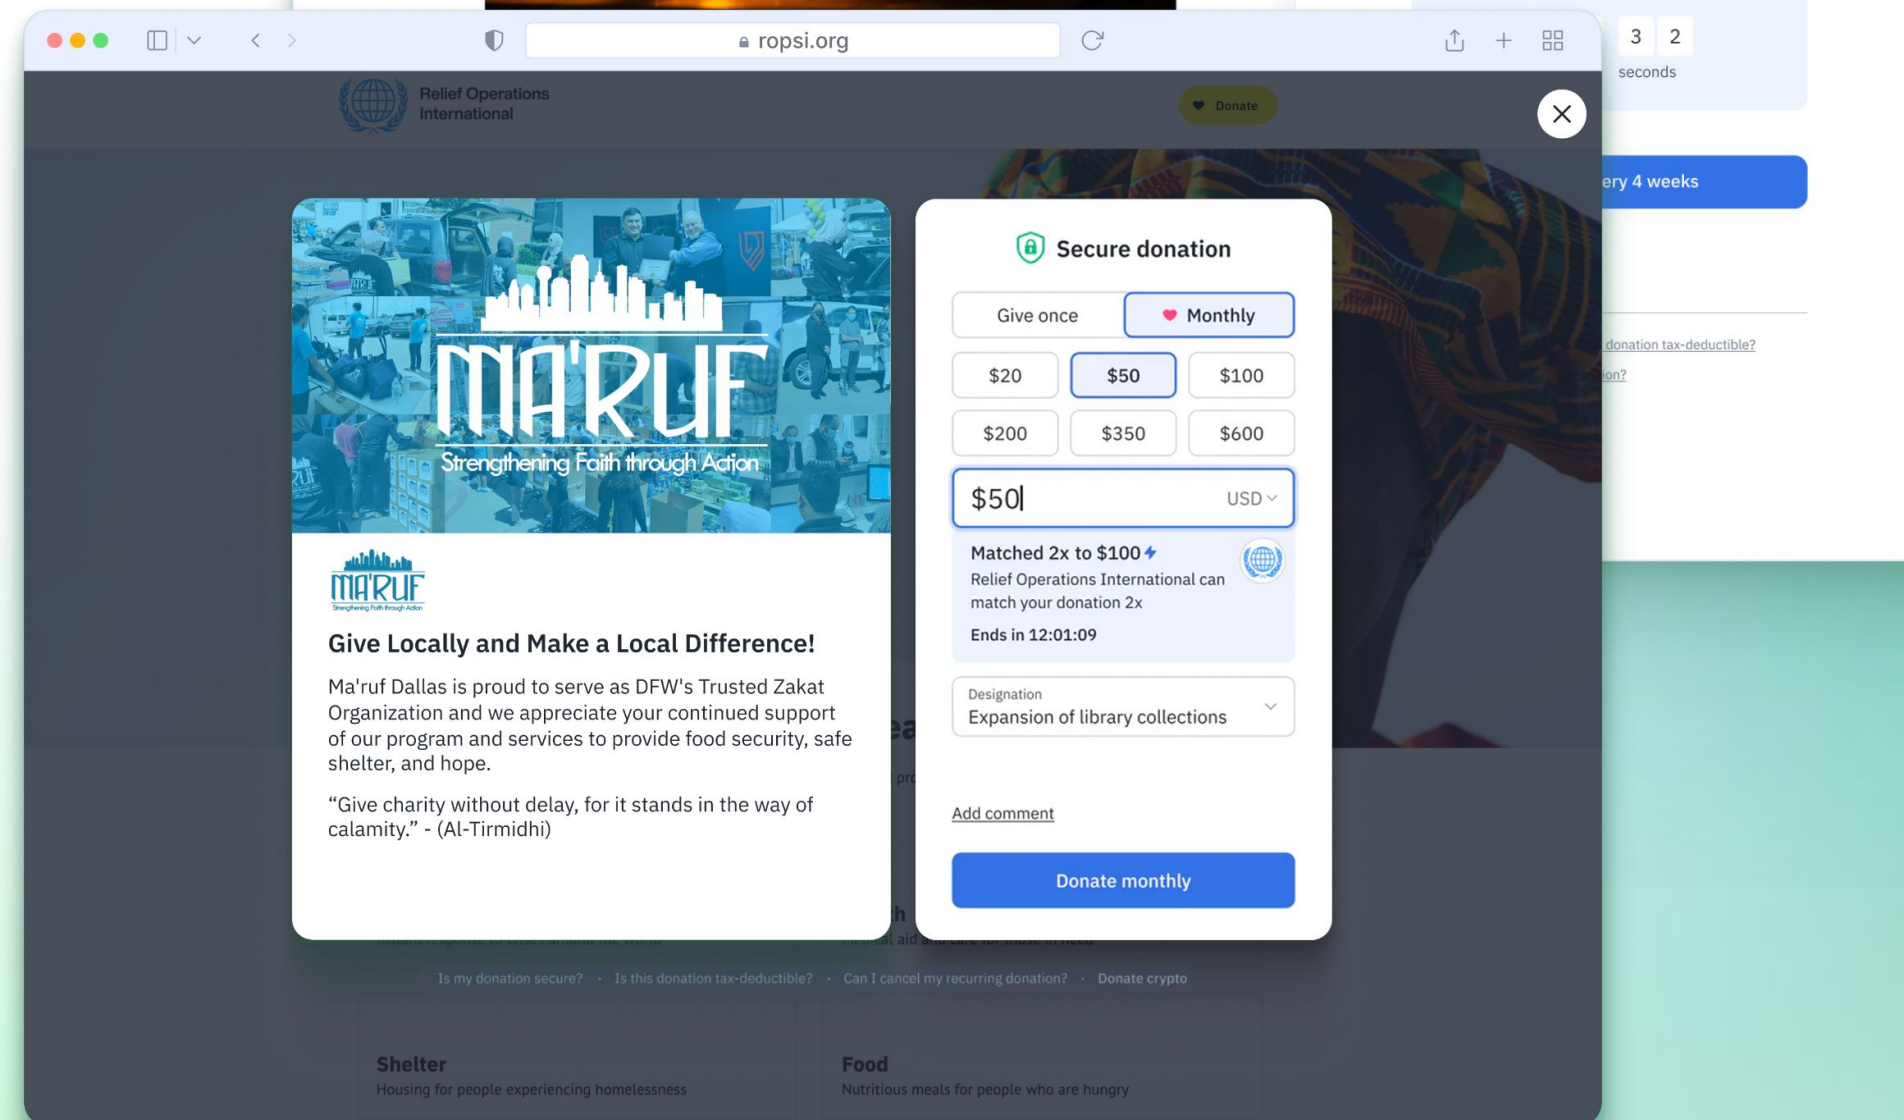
ropsi.org

3 2
seconds

Relief Operations International

Donate

ery 4 weeks

donation tax-deductible?
ion?

MA'RUF
Strengthening Faith through Action

MA'RUF
Strengthening Faith through Action

Give Locally and Make a Local Difference!

Ma'ruf Dallas is proud to serve as DFW's Trusted Zakat Organization and we appreciate your continued support of our program and services to provide food security, safe shelter, and hope.

“Give charity without delay, for it stands in the way of calamity.” - (Al-Tirmidhi)

Secure donation

Give once | Monthly

| $20 | $50 | $100 |
|---|---|---|
| $200 | $350 | $600 |

$50 USD

Matched 2x to $100
Relief Operations International can match your donation 2x
Ends in 12:01:09

Designation
Expansion of library collections

Add comment

Donate monthly

Is my donation secure? • Is this donation tax-deductible? • Can I cancel my recurring donation? • Donate crypto

Shelter
Housing for people experiencing homelessness

Food
Nutritious meals for people who are hungry